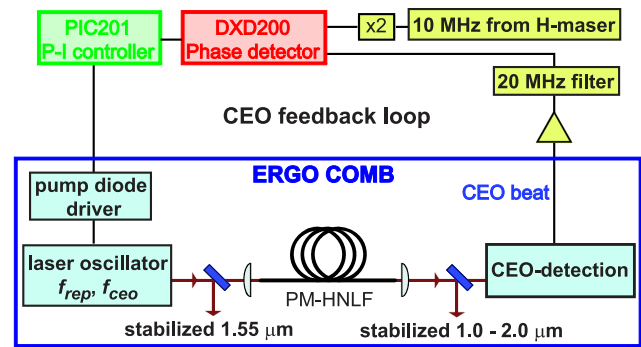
PIC201
P-I controller

DXD200
Phase detector

x2

10 MHz from H-maser

20 MHz filter

CEO feedback loop

ERGO COMB

CEO beat

pump diode driver

laser oscillator
$f_{rep}$, $f_{ceo}$

PM-HNLF

CEO-detection

stabilized 1.55 $\mu$m

stabilized 1.0 - 2.0 $\mu$m